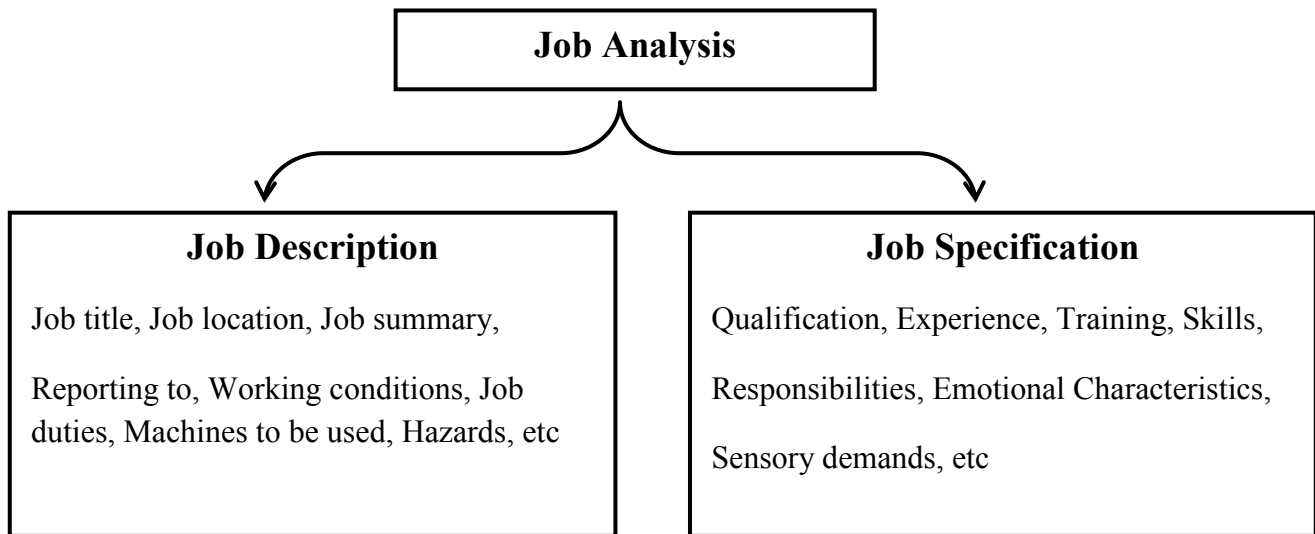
Job Analysis

Job Description

Job title, Job location, Job summary,

Reporting to, Working conditions, Job duties, Machines to be used, Hazards, etc

Job Specification

Qualification, Experience, Training, Skills,

Responsibilities, Emotional Characteristics,

Sensory demands, etc